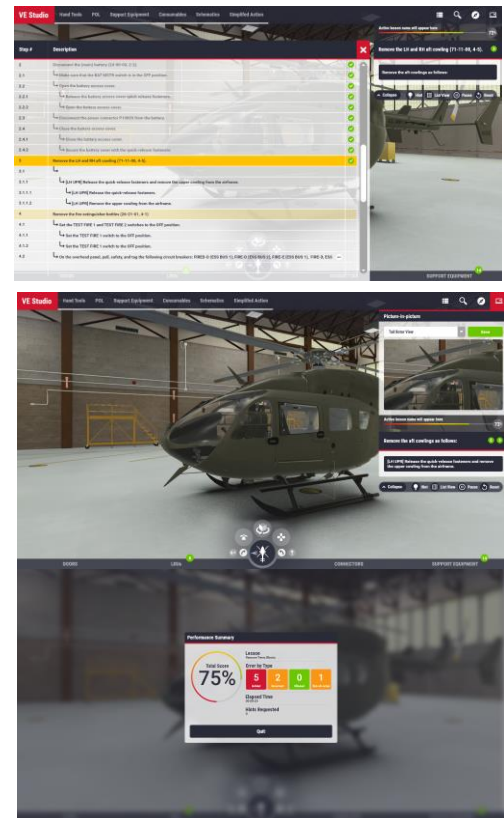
VE Studio Hand Tools PSL Support Equipment Consumables Schematics Simplified Action

Step # Description

Active lesson name will appear here

Remove the LH and RH aft cowling (71-11-00, 4-5).

Remove the all cowlings as follows:

3 Disconnect the main battery (24-30-00, 2-1).

3.1 Make sure that the BAT MSTR switch is in the OFF position.

3.2 Open the battery access cover.

3.2.1 Release the battery access cover quick release fasteners.

3.2.2 Open the battery access cover.

3.3 Disconnect the power connector from the battery.

3.4 Close the battery access cover.

3.4.1 Close the battery access cover.

3.4.2 Secure the battery cover with the quick release fasteners.

5 Remove the LH and RH aft cowling (71-11-00, 4-5).

5.1 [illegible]

5.1.1 [LH UPR] Release the quick-release fasteners and remove the upper cowling from the airframe.

5.1.1.1 [LH UPR] Release the quick-release fasteners.

5.1.1.2 [LH UPR] Remove the upper cowling from the airframe.

6 Remove the fire extinguisher bottles (26-21-01, 4-1).

6.1 Set the TEST FIRE 1 and TEST FIRE 2 switches to the OFF position.

6.1.1 Set the TEST FIRE 1 switch to the OFF position.

6.1.2 Set the TEST FIRE 2 switch to the OFF position.

6.2 On the overhead panel, pull, safety and tag the following circuit breakers: FIRE 0 (CDS BUS 1), FIRE E (DSS BUS 2), FIRE E (CDS BUS 1), FIRE 2, CDS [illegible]

Collapse Hint List View Pause Reset

SUPPORT EQUIPMENT

VE Studio Hand Tools PSL Support Equipment Consumables Schematics Simplified Action

Picture-in-picture

Tail Rotor View

Save

Active lesson name will appear here

Remove the all cowlings as follows:

[LH UPR] Release the quick-release fasteners and remove the upper cowling from the airframe.

Collapse Hint List View Pause Reset

DOORS

LRUs

CONNECTORS

SUPPORT EQUIPMENT

Performance Summary

Lesson
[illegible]

Total Score
75%

Error by Type
5 2 0 1

Elapsed Time
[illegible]

Hints Requested
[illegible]

Quit